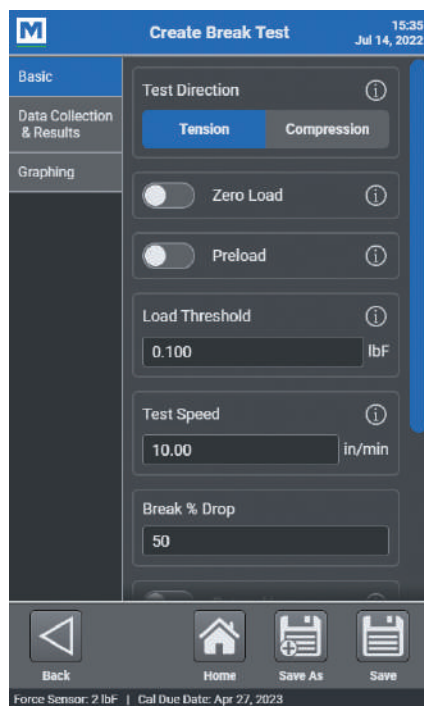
M

Create Break Test

15:35
Jul 14, 2022

Basic

Data Collection & Results

Graphing

Test Direction

Tension

Compression

Zero Load

Preload

Load Threshold

0.100

lbF

Test Speed

10.00

in/min

Break % Drop

50

Back

Home

Save As

Save

Force Sensor: 2 lbF | Cal Due Date: Apr 27, 2023